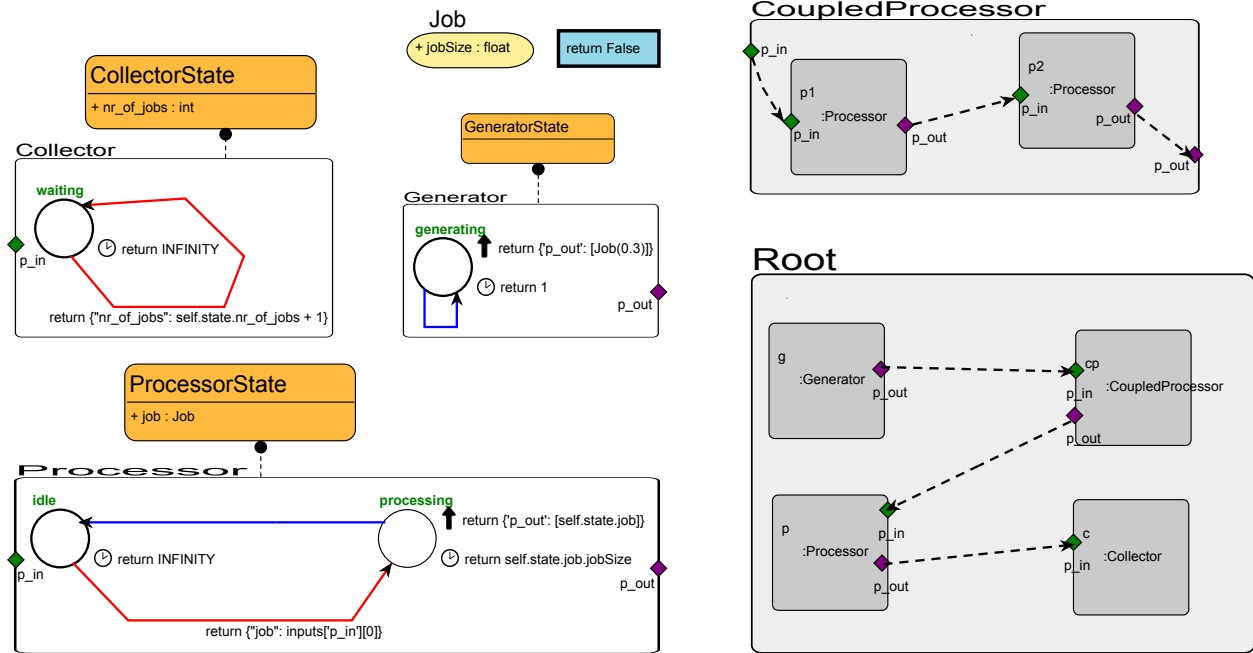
Job

+ jobSize : float

return False

CollectorState

+ nr_of_jobs : int

Collector

waiting

return INFINITY

p_in

return {"nr_of_jobs": self.state.nr_of_jobs + 1}

GeneratorState

Generator

generating

return {'p_out': [Job(0.3)]}

return 1

p_out

ProcessorState

+ job : Job

Processor

idle

processing

return {'p_out': [self.state.job]}

return INFINITY

return self.state.job.jobSize

p_in

p_out

return {"job": inputs['p_in'][0]}

CoupledProcessor

p_in

p1

:Processor

p_in

p_out

p2

:Processor

p_in

p_out

p_out

Root

g

:Generator

p_out

cp

:CoupledProcessor

p_in

p_out

p

:Processor

p_in

p_out

c

:Collector

p_in